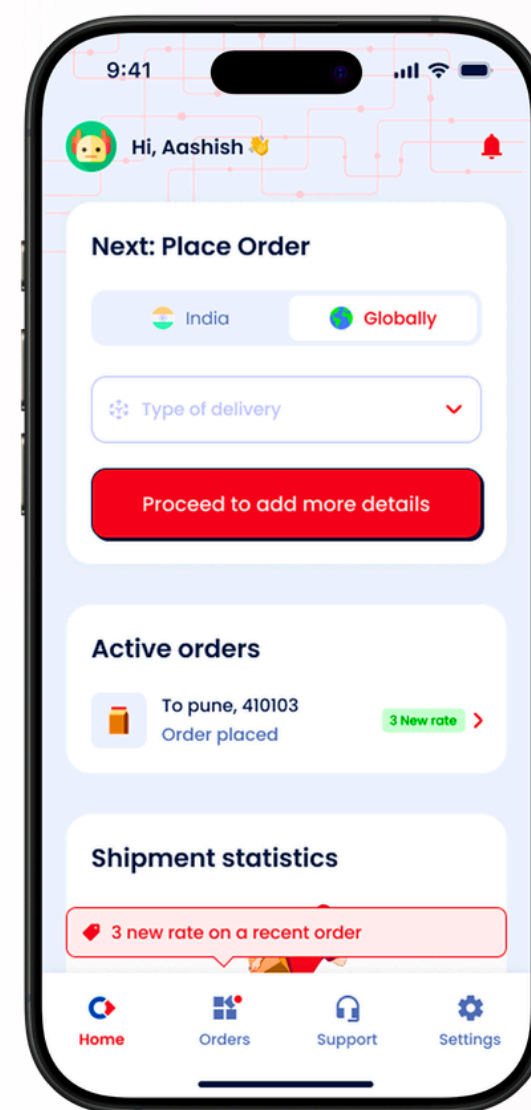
9:41

Hi, Aashish 👋

Next: Place Order

India

Globally

Type of delivery

Proceed to add more details

Active orders

To pune, 410103

Order placed

3 New rate

Shipment statistics

3 new rate on a recent order

Home

Orders

Support

Settings